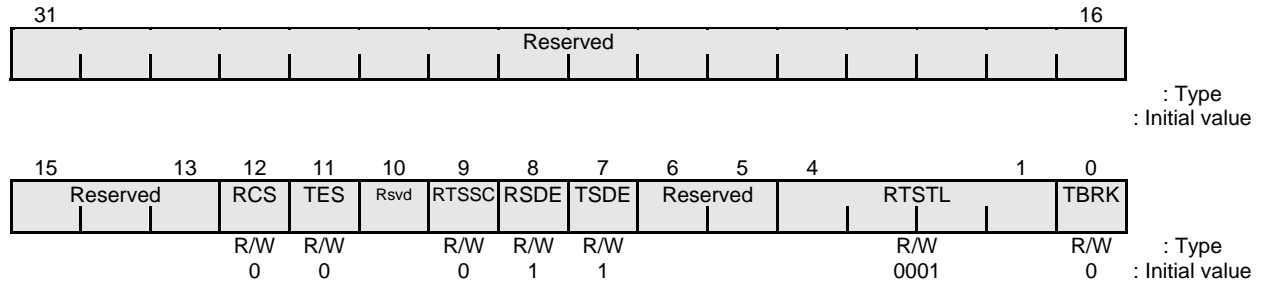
| 31 | | | | | | | | | | | | | | | 16 |
|---|---|---|---|---|---|---|---|---|---|---|---|---|---|---|---|
| Reserved | | | | | | | | | | | | | | | |

: Type
: Initial value

| 15 | 14 | 13 | 12 | 11 | 10 | 9 | 8 | 7 | 6 | 5 | 4 | 3 | 2 | 1 | 0 | |
|---|---|---|---|---|---|---|---|---|---|---|---|---|---|---|---|---|
| Reserved | | | RCS | TES | Rsvd | RTSSC | RSDE | TSDE | Reserved | | RTSTL | | | | TBRK | |
| | | | R/W | R/W | | R/W | R/W | R/W | | | R/W | | | | R/W | : Type |
| | | | 0 | 0 | | 0 | 1 | 1 | | | 0001 | | | | 0 | : Initial value |